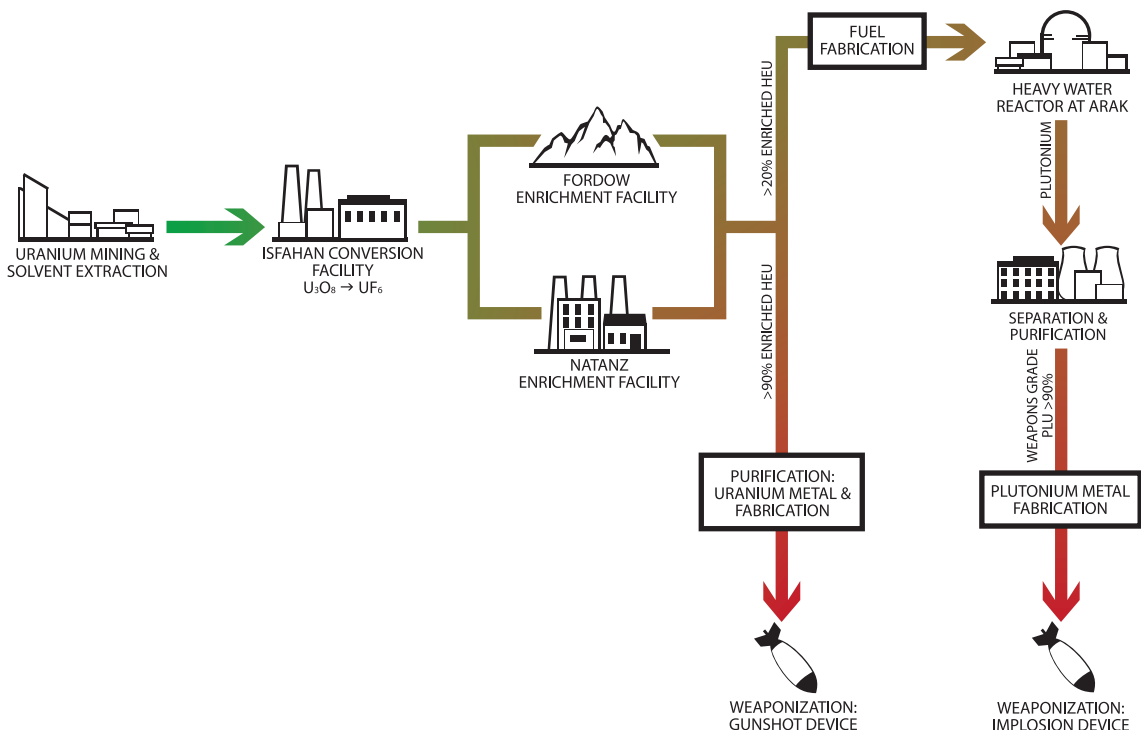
URANIUM MINING & SOLVENT EXTRACTION

ISFAHAN CONVERSION FACILITY
$U_3O_8 \rightarrow UF_6$

FORDOW ENRICHMENT FACILITY

NATANZ ENRICHMENT FACILITY

>20% ENRICHED HEU

>90% ENRICHED HEU

FUEL FABRICATION

HEAVY WATER REACTOR AT ARAK

PLUTONIUM

SEPARATION & PURIFICATION

WEAPONS GRADE PLU >90%

PURIFICATION: URANIUM METAL & FABRICATION

PLUTONIUM METAL FABRICATION

WEAPONIZATION: GUNSHOT DEVICE

WEAPONIZATION: IMPLOSION DEVICE